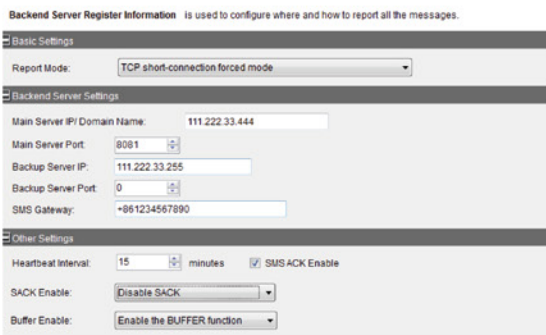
Backend Server Register Information is used to configure where and how to report all the messages.

Basic Settings

Report Mode: TCP short-connection forced mode

Backend Server Settings

Main Server IP/ Domain Name: 111.222.33.444

Main Server Port: 8081

Backup Server IP: 111.222.33.255

Backup Server Port: 0

SMS Gateway: +861234567890

Other Settings

Heartbeat Interval: 15 minutes SMS ACK Enable

SACK Enable: Disable SACK

Buffer Enable: Enable the BUFFER function